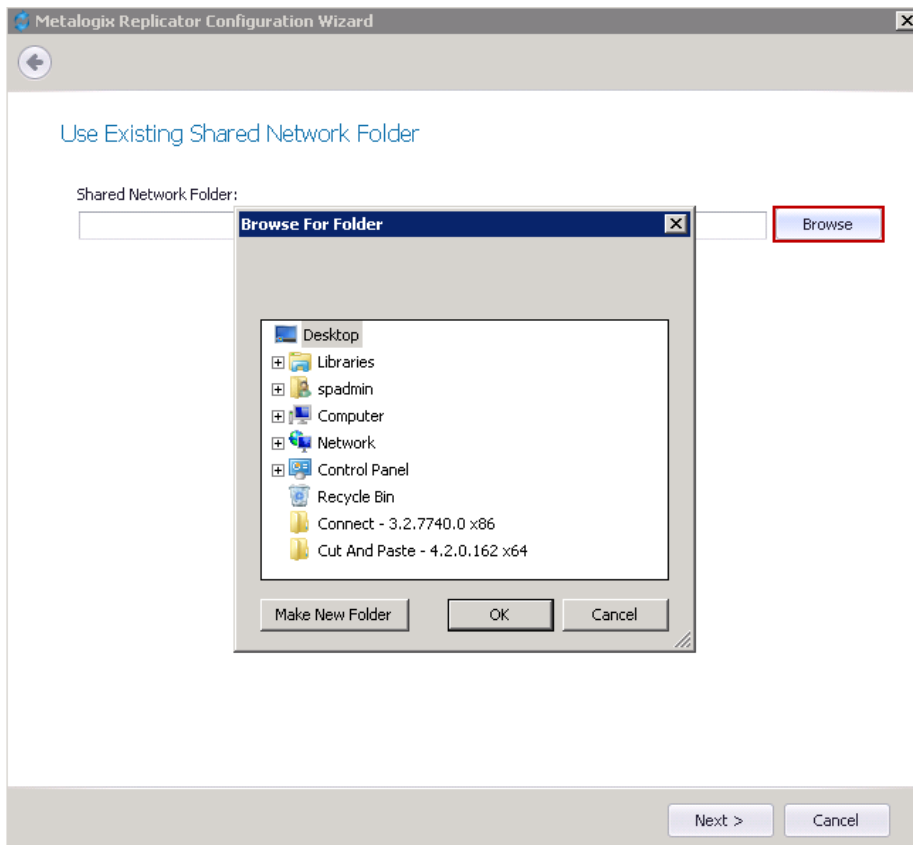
Metalogix Replicator Configuration Wizard

Use Existing Shared Network Folder

Shared Network Folder:

Browse

Browse For Folder

Desktop
Libraries
spadmin
Computer
Network
Control Panel
Recycle Bin
Connect - 3.2.7740.0 x86
Cut And Paste - 4.2.0.162 x64

Make New Folder
OK
Cancel

Next >
Cancel